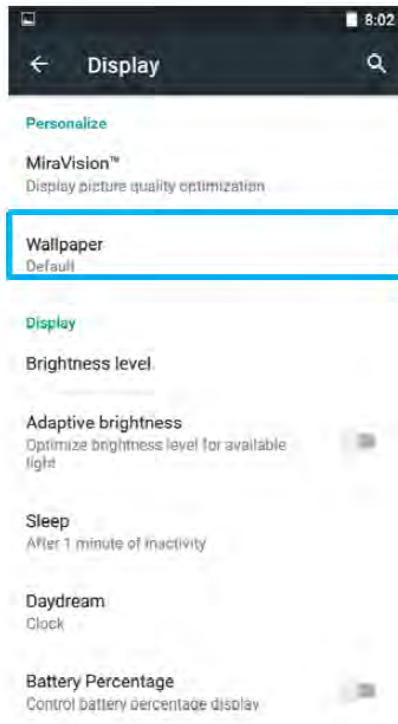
8:02

Display

Personalize

MiraVision™
Display picture quality optimization

Wallpaper
Default

Display

Brightness level

Adaptive brightness
Optimize brightness level for available light

Sleep
After 1 minute of inactivity

Daydream
Clock

Battery Percentage
Control battery percentage display